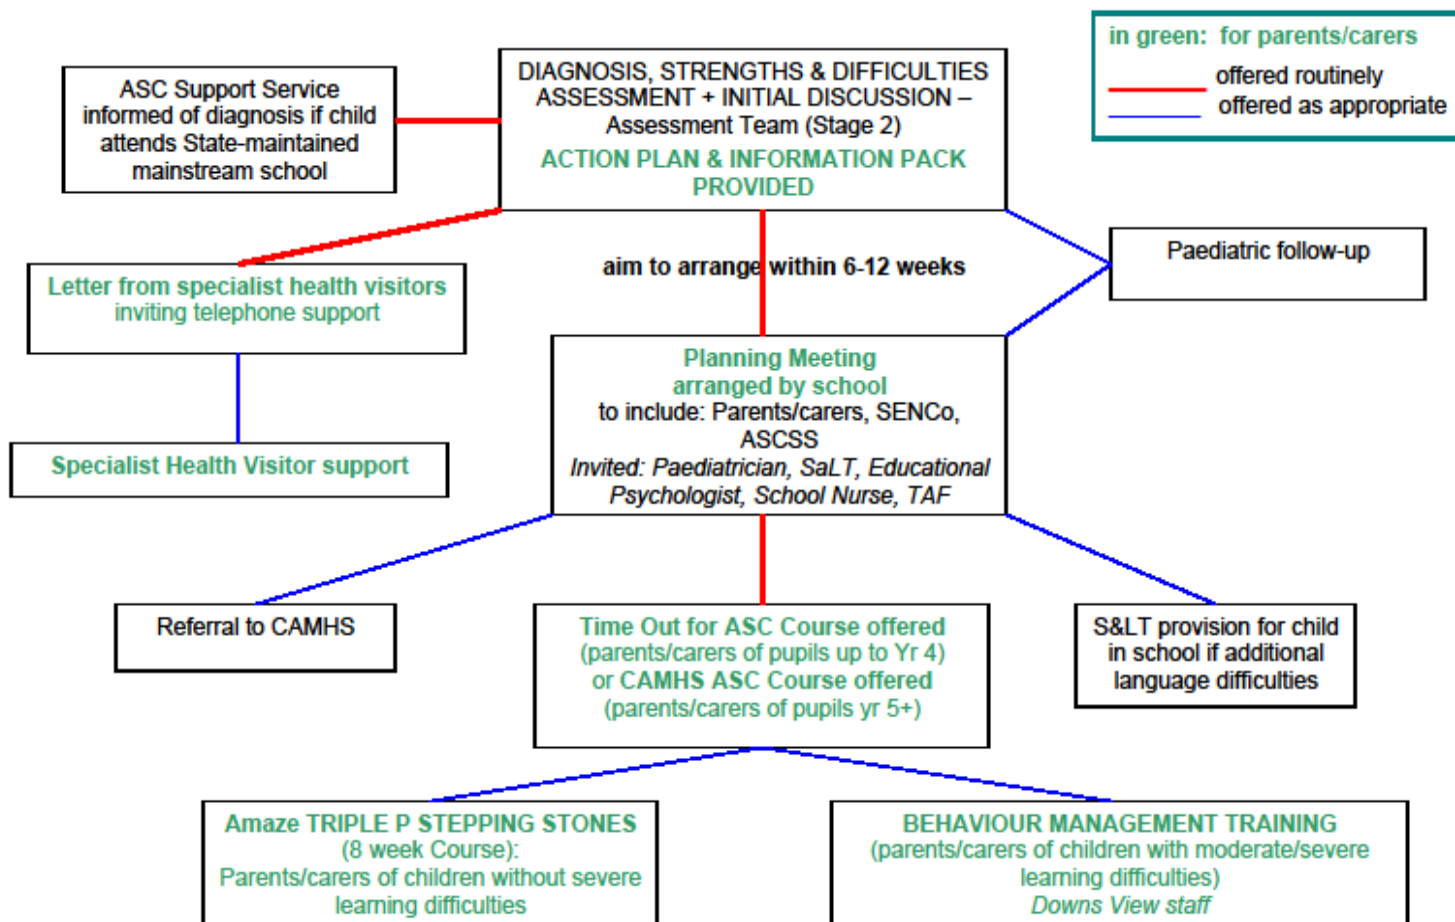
in green: for parents/carers
offered routinely
offered as appropriate

ASC Support Service informed of diagnosis if child attends State-maintained mainstream school

DIAGNOSIS, STRENGTHS & DIFFICULTIES ASSESSMENT + INITIAL DISCUSSION – Assessment Team (Stage 2)
ACTION PLAN & INFORMATION PACK PROVIDED

Letter from specialist health visitors inviting telephone support

aim to arrange within 6-12 weeks

Paediatric follow-up

Specialist Health Visitor support

Planning Meeting arranged by school
to include: Parents/carers, SENCo, ASCSS
*Invited: Paediatrician, SaLT, Educational Psychologist, School Nurse, TAF*

Referral to CAMHS

Time Out for ASC Course offered (parents/carers of pupils up to Yr 4) or CAMHS ASC Course offered (parents/carers of pupils yr 5+)

S&LT provision for child in school if additional language difficulties

Amaze TRIPLE P STEPPING STONES (8 week Course): Parents/carers of children without severe learning difficulties

BEHAVIOUR MANAGEMENT TRAINING (parents/carers of children with moderate/severe learning difficulties)
*Downs View staff*